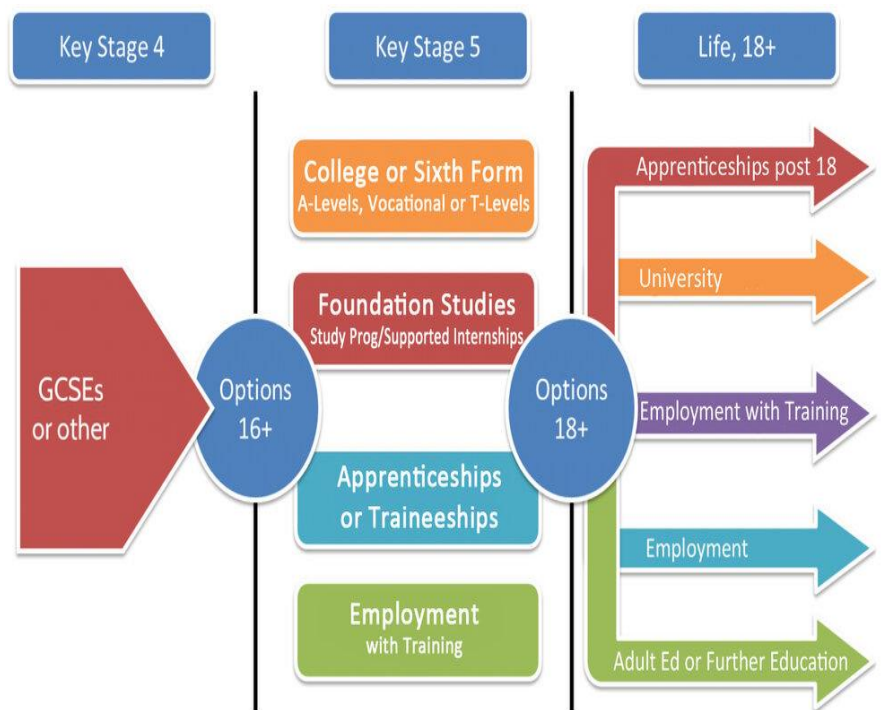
Key Stage 4

Key Stage 5

Life, 18+

GCSEs or other

Options 16+

College or Sixth Form
A-Levels, Vocational or T-Levels

Foundation Studies
Study Prog/Supported Internships

Apprenticeships or Traineeships

Employment
with Training

Options 18+

Apprenticeships post 18

University

Employment with Training

Employment

Adult Ed or Further Education